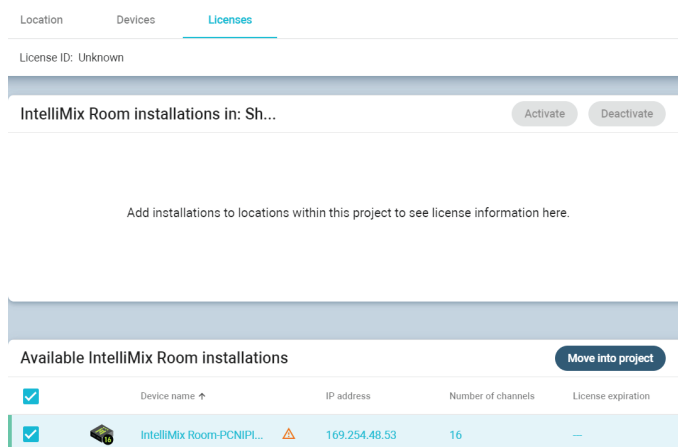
Location Devices Licenses

License ID: Unknown

IntelliMix Room installations in: Sh...

Activate Deactivate

Add installations to locations within this project to see license information here.

Available IntelliMix Room installations

Move into project

| | | Device name ↑ | IP address | Number of channels | License expiration |
|---|---|---|---|---|---|
| | 16 | IntelliMix Room-PCNIPI... | 169.254.48.53 | 16 | — |